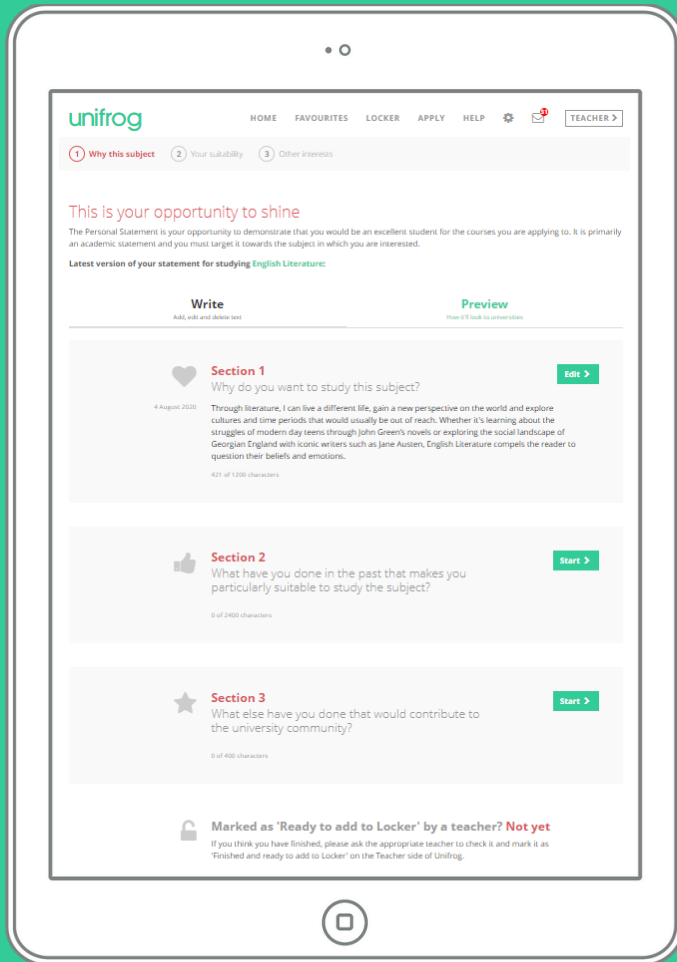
unifrog

HOME FAVOURITES LOCKER APPLY HELP 31 TEACHER

1 Why this subject 2 Your suitability 3 Other interests

This is your opportunity to shine

The Personal Statement is your opportunity to demonstrate that you would be an excellent student for the courses you are applying to. It is primarily an academic statement and you must target it towards the subject in which you are interested.

Latest version of your statement for studying English Literature:

Write
Add, edit and delete text

Preview
How it'll look to universities

Section 1
Why do you want to study this subject?

Edit

4 August 2020

Through literature, I can live a different life, gain a new perspective on the world and explore cultures and time periods that would usually be out of reach. Whether it's learning about the struggles of modern day teens through John Green's novels or exploring the social landscape of Georgian England with iconic writers such as Jane Austen, English Literature compels the reader to question their beliefs and emotions.

421 of 1200 characters

Section 2
What have you done in the past that makes you particularly suitable to study the subject?

Start

0 of 2400 characters

Section 3
What else have you done that would contribute to the university community?

Start

0 of 400 characters

Marked as 'Ready to add to Locker' by a teacher? Not yet

If you think you have finished, please ask the appropriate teacher to check it and mark it as 'Finished and ready to add to Locker' on the Teacher side of Unifrog.